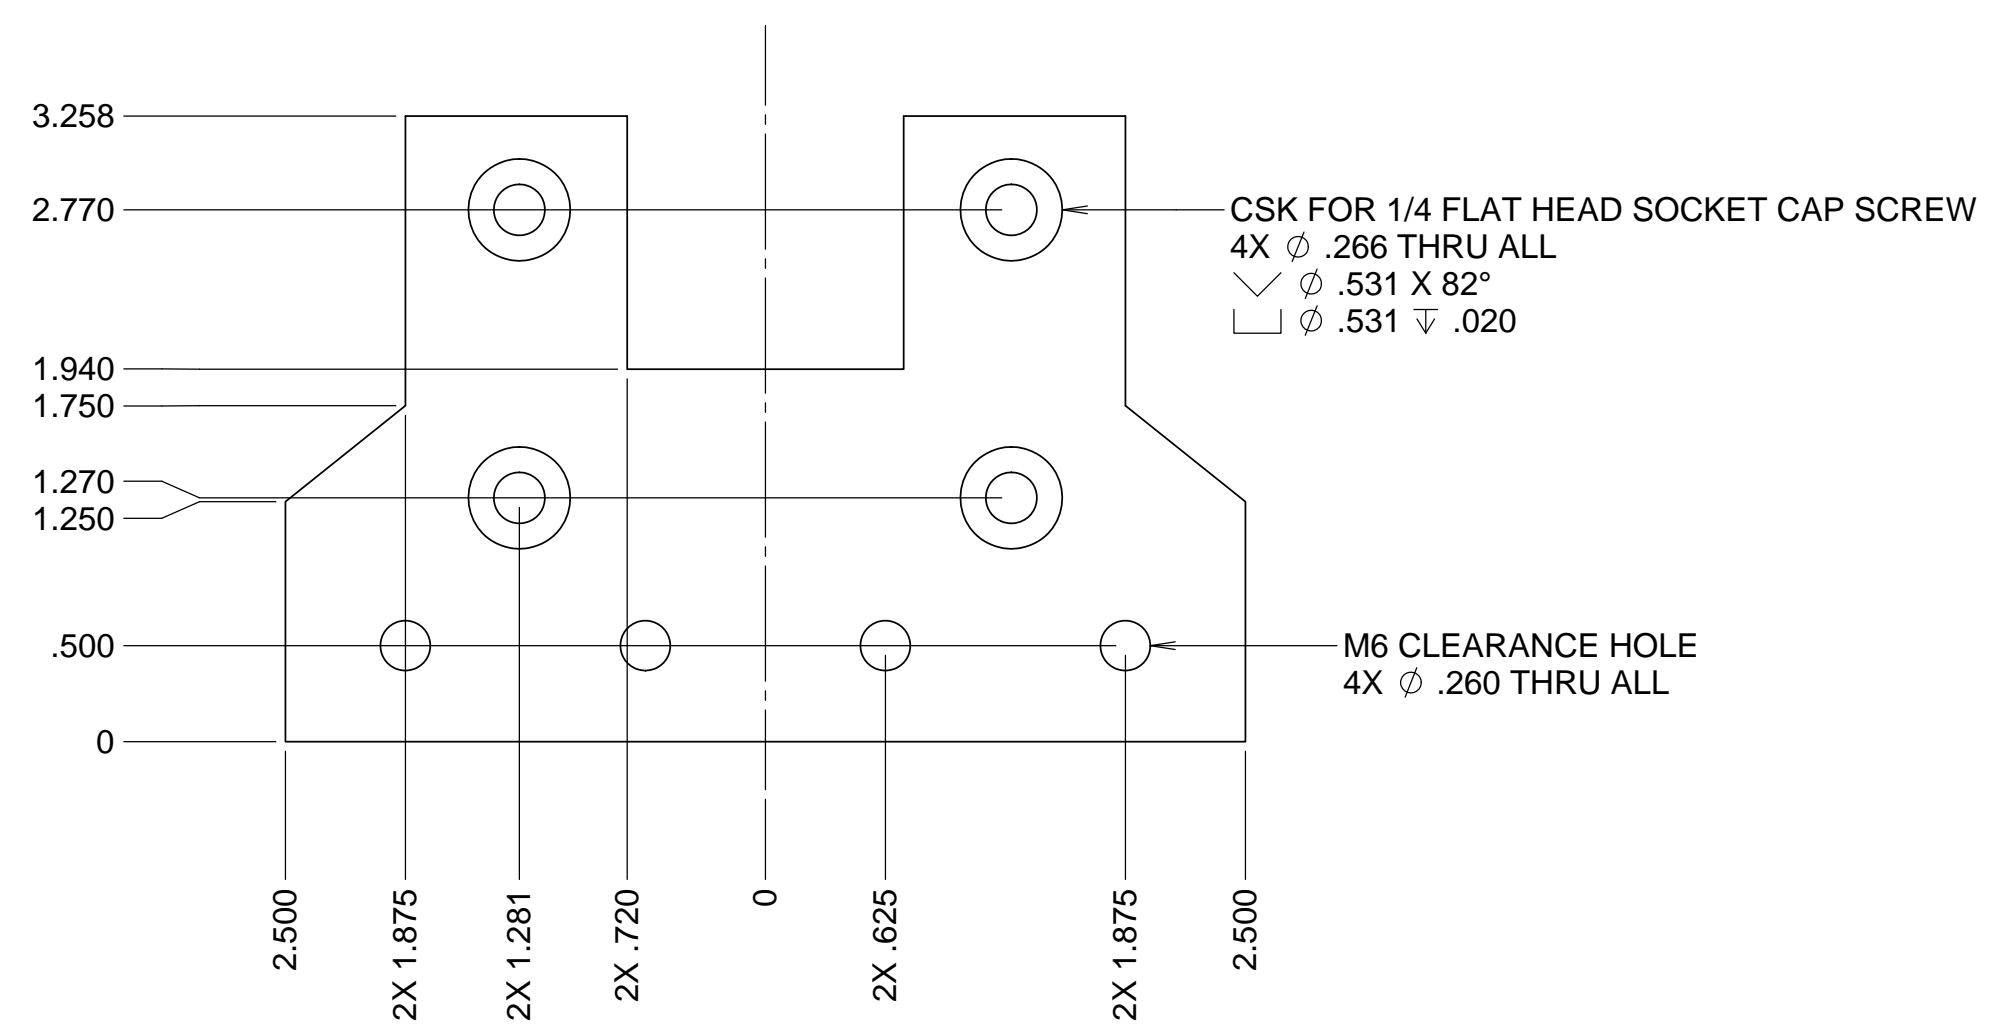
3.258
2.770
1.940
1.750
1.270
1.250
.500
0

CSK FOR 1/4 FLAT HEAD SOCKET CAP SCREW
4X $\phi$ .266 THRU ALL
$\vee$ $\phi$ .531 X 82°
$\sqcup$ $\phi$ .531 $\overline{\downarrow}$ .020

M6 CLEARANCE HOLE
4X $\phi$ .260 THRU ALL

2.500
2X 1.875
2X 1.281
2X .720
0
2X .625
2X 1.875
2.500